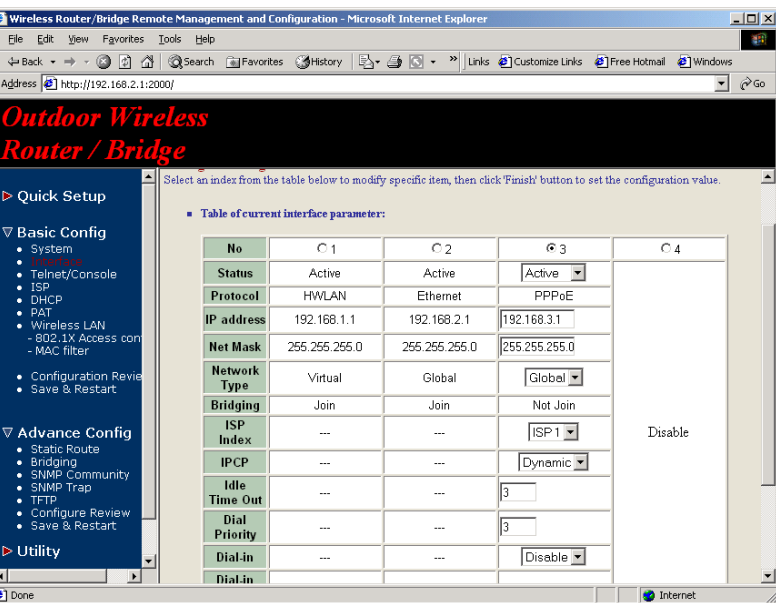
Wireless Router/Bridge Remote Management and Configuration - Microsoft Internet Explorer

File Edit View Favorites Tools Help

Back Search Favorites History Links Customize Links Free Hotmail Windows

Address http://192.168.2.1:2000/ Go

Outdoor Wireless Router / Bridge

Quick Setup

Basic Config
- System
- Interface
- Telnet/Console
- ISP
- DHCP
- PAT
- Wireless LAN
- 802.1X Access con
- MAC filter

- Configuration Revie
- Save & Restart

Advance Config
- Static Route
- Bridging
- SNMP Community
- SNMP Trap
- TFTP
- Configure Review
- Save & Restart

Utility

Select an index from the table below to modify specific item, then click 'Finish' button to set the configuration value.

Table of current interface parameter:

| No | 1 | 2 | 3 | 4 |
|---|---|---|---|---|
| Status | Active | Active | Active | Disable |
| Protocol | HWLAN | Ethernet | PPPoE | |
| IP address | 192.168.1.1 | 192.168.2.1 | 192.168.3.1 | |
| Net Mask | 255.255.255.0 | 255.255.255.0 | 255.255.255.0 | |
| Network Type | Virtual | Global | Global | |
| Bridging | Join | Join | Not Join | |
| ISP Index | --- | --- | ISP 1 | |
| IPCP | --- | --- | Dynamic | |
| Idle Time Out | --- | --- | 3 | |
| Dial Priority | --- | --- | 3 | |
| Dial-in | --- | --- | Disable | |
| Dial-in | | | | |

Done Internet